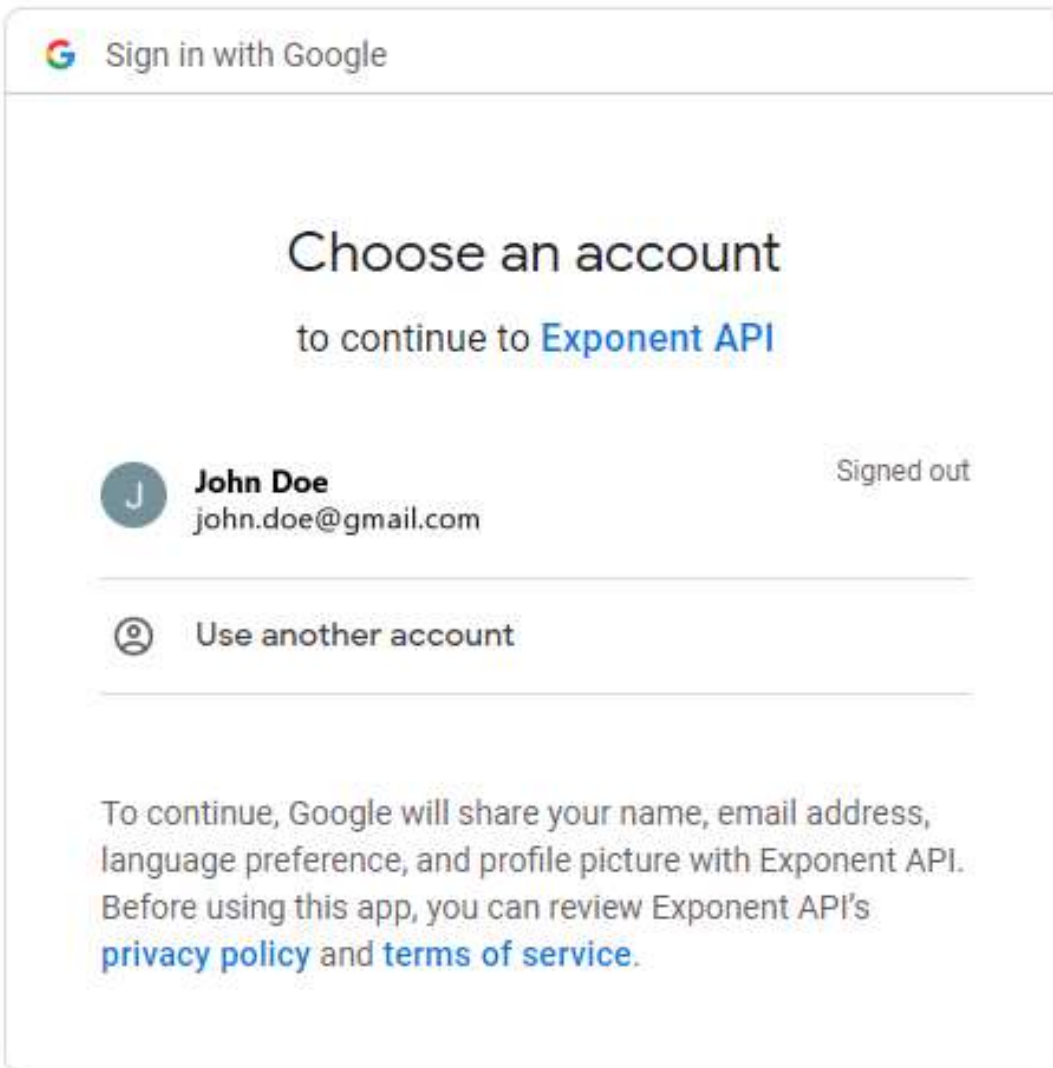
G Sign in with Google

Choose an account

to continue to Exponent API

J John Doe
john.doe@gmail.com

Signed out

Use another account

To continue, Google will share your name, email address, language preference, and profile picture with Exponent API. Before using this app, you can review Exponent API's privacy policy and terms of service.